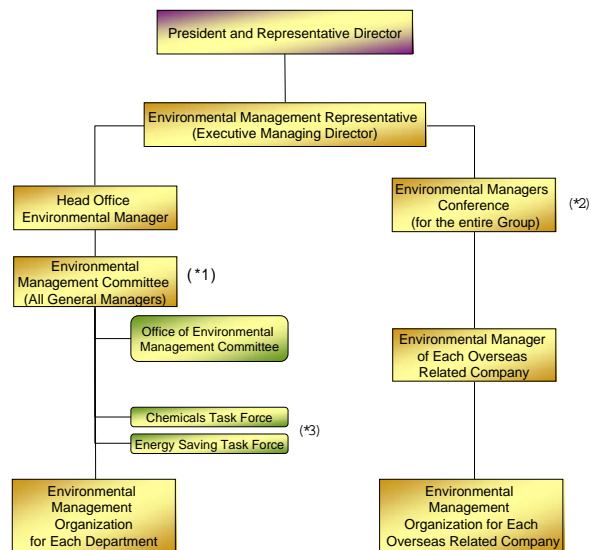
President and Representative Director

Environmental Management Representative
(Executive Managing Director)

Head Office
Environmental Manager

Environmental Management Committee
(All General Managers)

(*1)

Office of Environmental Management Committee

Chemicals Task Force

Energy Saving Task Force

(*3)

Environmental Management Organization for Each Department

Environmental Managers Conference
(for the entire Group)

(*2)

Environmental Manager of Each Overseas Related Company

Environmental Management Organization for Each Overseas Related Company